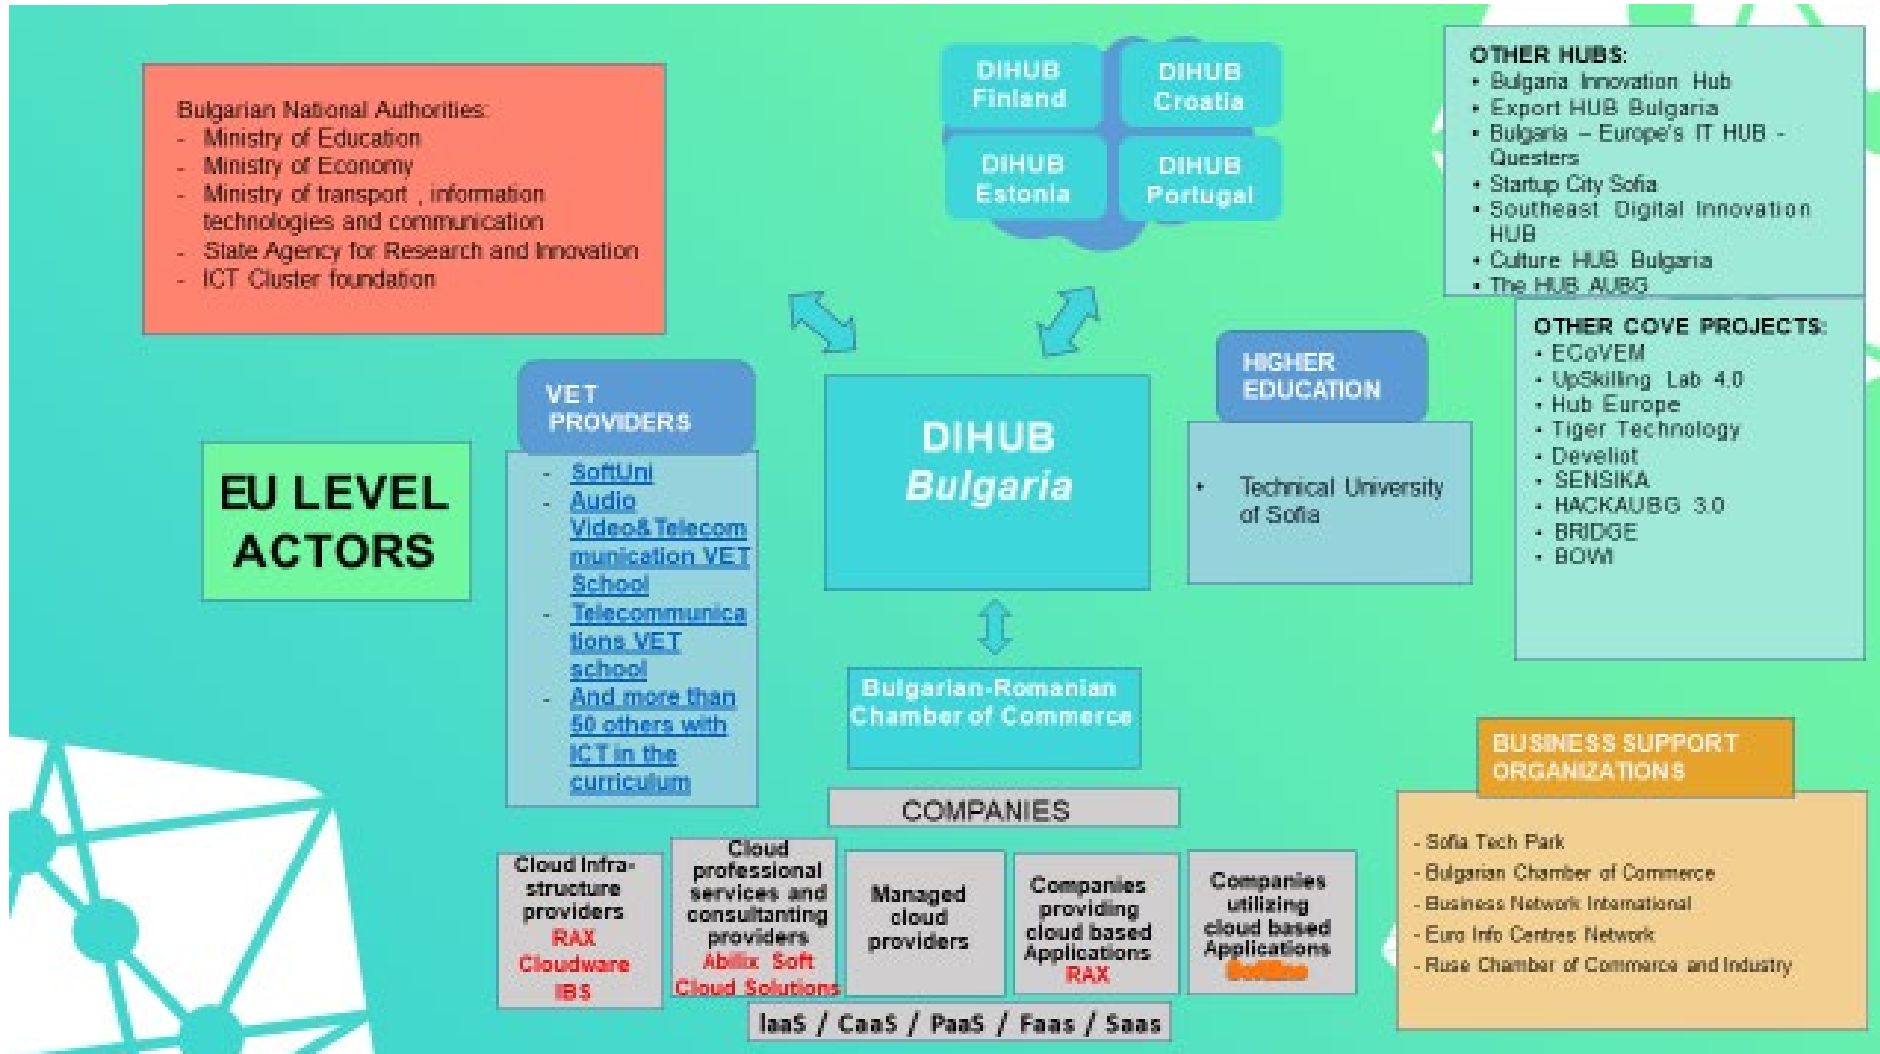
Bulgarian National Authorities:
- Ministry of Education
- Ministry of Economy
- Ministry of transport , information technologies and communication
- State Agency for Research and Innovation
- ICT Cluster foundation

DIHUB Finland

DIHUB Croatia

DIHUB Estonia

DIHUB Portugal

OTHER HUBS:
• Bulgaria Innovation Hub
• Export HUB Bulgaria
• Bulgaria – Europe's IT HUB - Questers
• Startup City Sofia
• Southeast Digital Innovation HUB
• Culture HUB Bulgaria
• The HUB AUBG

OTHER COVE PROJECTS:
• ECoVEM
• UpSkilling Lab 4.0
• Hub Europe
• Tiger Technology
• Develiot
• SENSIKA
• HACKAUBG 3.0
• BRIDGE
• BOWI

EU LEVEL ACTORS

VET PROVIDERS
- SoftUni
- Audio Video&Telecommunication VET School
- Telecommunications VET school
- And more than 50 others with ICT in the curriculum

DIHUB Bulgaria

HIGHER EDUCATION
• Technical University of Sofia

Bulgarian-Romanian Chamber of Commerce

COMPANIES

Cloud Infra-structure providers
RAX
Cloudware
IBS

Cloud professional services and consultanting providers
Abilix Soft
Cloud Solutions

Managed cloud providers

Companies providing cloud based Applications
RAX

Companies utilizing cloud based Applications
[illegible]

IaaS / CaaS / PaaS / Faas / Saas

BUSINESS SUPPORT ORGANIZATIONS
- Sofia Tech Park
- Bulgarian Chamber of Commerce
- Business Network International
- Euro Info Centres Network
- Ruse Chamber of Commerce and Industry